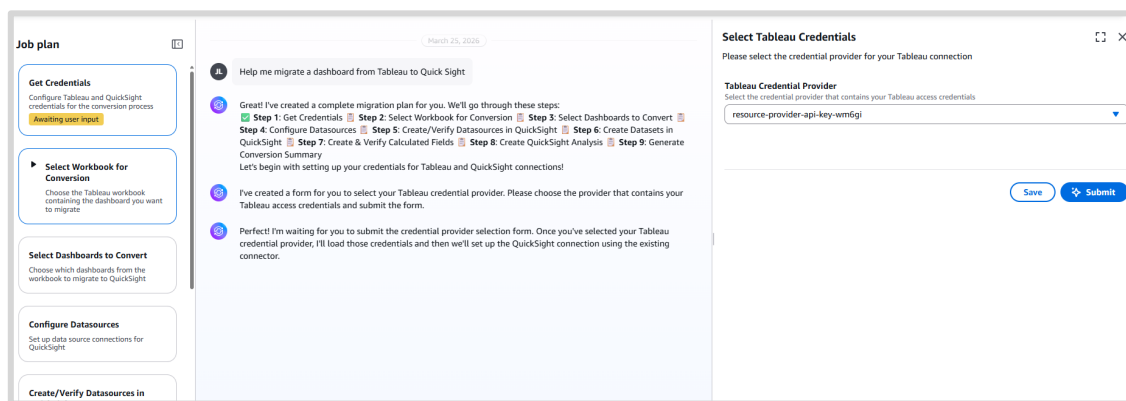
Job plan

Get Credentials
Configure Tableau and QuickSight credentials for the conversion process
Awaiting user input

Select Workbook for Conversion
Choose the Tableau workbook containing the dashboard you want to migrate

Select Dashboards to Convert
Choose which dashboards from the workbook to migrate to QuickSight

Configure Datasources
Set up data source connections for QuickSight

Create/Verify Datasources in

March 25, 2026

JL Help me migrate a dashboard from Tableau to Quick Sight

Great! I've created a complete migration plan for you. We'll go through these steps:
✅ **Step 1**: Get Credentials 📋 **Step 2**: Select Workbook for Conversion 📋 **Step 3**: Select Dashboards to Convert 📋 **Step 4**: Configure Datasources 📋 **Step 5**: Create/Verify Datasources in QuickSight 📋 **Step 6**: Create Datasets in QuickSight 📋 **Step 7**: Create & Verify Calculated Fields 📋 **Step 8**: Create QuickSight Analysis 📋 **Step 9**: Generate Conversion Summary
Let's begin with setting up your credentials for Tableau and QuickSight connections!

I've created a form for you to select your Tableau credential provider. Please choose the provider that contains your Tableau access credentials and submit the form.

Perfect! I'm waiting for you to submit the credential provider selection form. Once you've selected your Tableau credential provider, I'll load those credentials and then we'll set up the QuickSight connection using the existing connector.

Select Tableau Credentials
Please select the credential provider for your Tableau connection

Tableau Credential Provider
Select the credential provider that contains your Tableau access credentials
resource-provider-api-key-wm6gi

Save
Submit